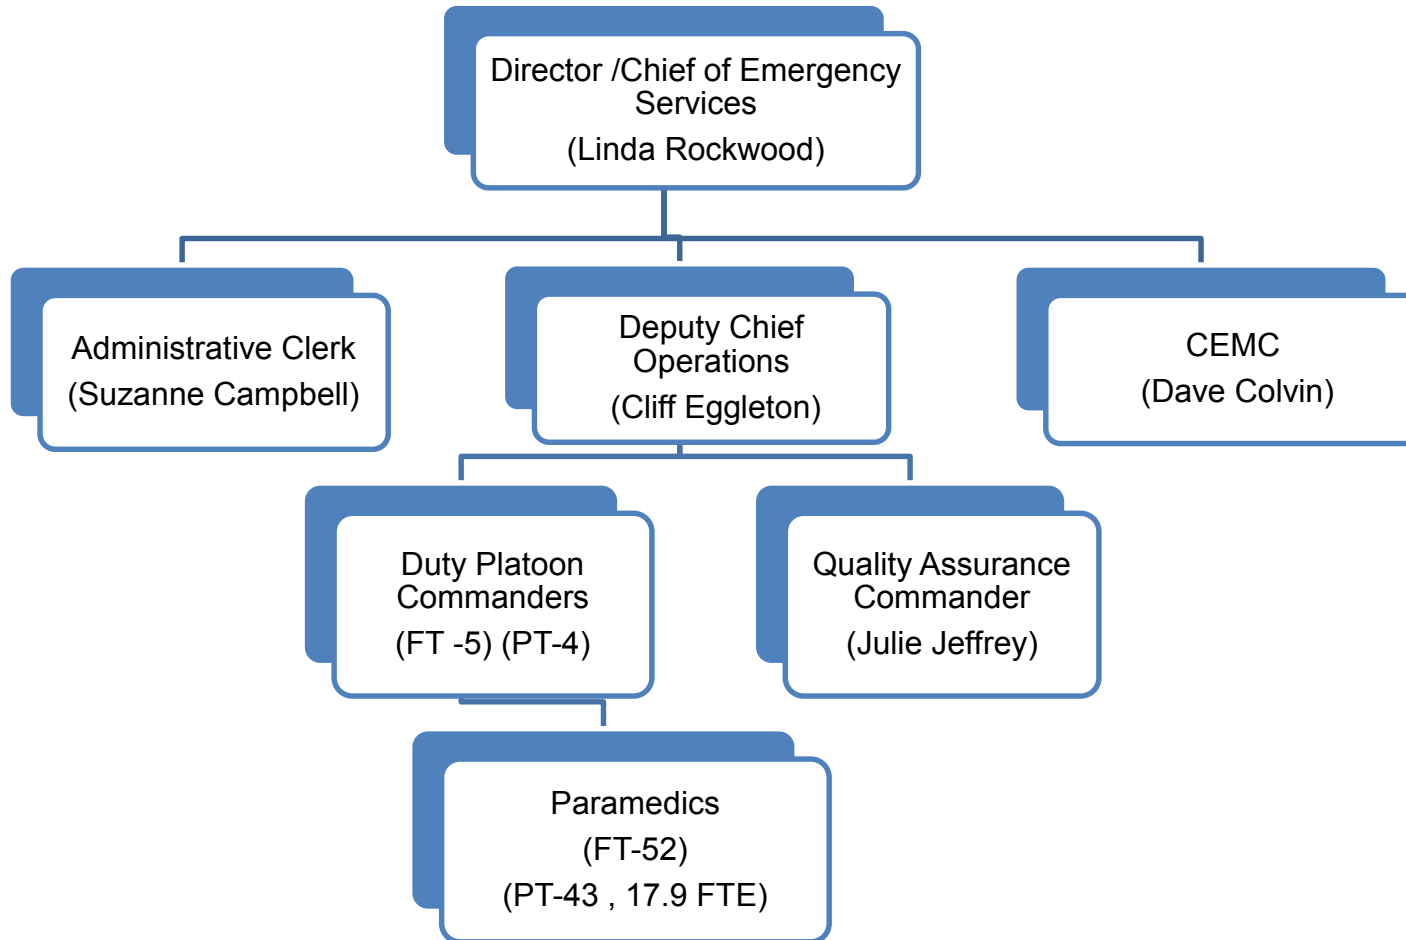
Director /Chief of Emergency Services
(Linda Rockwood)

Administrative Clerk
(Suzanne Campbell)

Deputy Chief Operations
(Cliff Eggleton)

CEMC
(Dave Colvin)

Duty Platoon Commanders
(FT -5) (PT-4)

Quality Assurance Commander
(Julie Jeffrey)

Paramedics
(FT-52)
(PT-43 , 17.9 FTE)